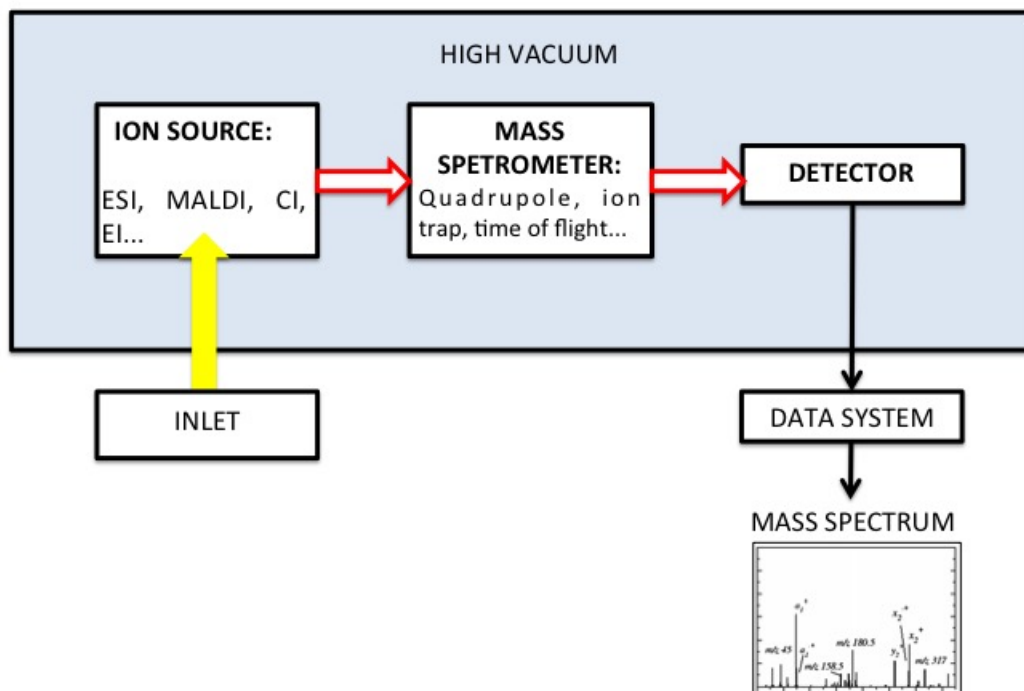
HIGH VACUUM

ION SOURCE:

ESI, MALDI, CI, EI...

MASS SPETROMETER:

Quadrupole, ion trap, time of flight...

DETECTOR

INLET

DATA SYSTEM

MASS SPECTRUM

$a_1^+$

$m/z\ 45$

$a_1^+$

$m/z\ 158.5$

$m/z\ 180.5$

$x_2^+$

$x_2^+$

$y_2$

$m/z\ 317$